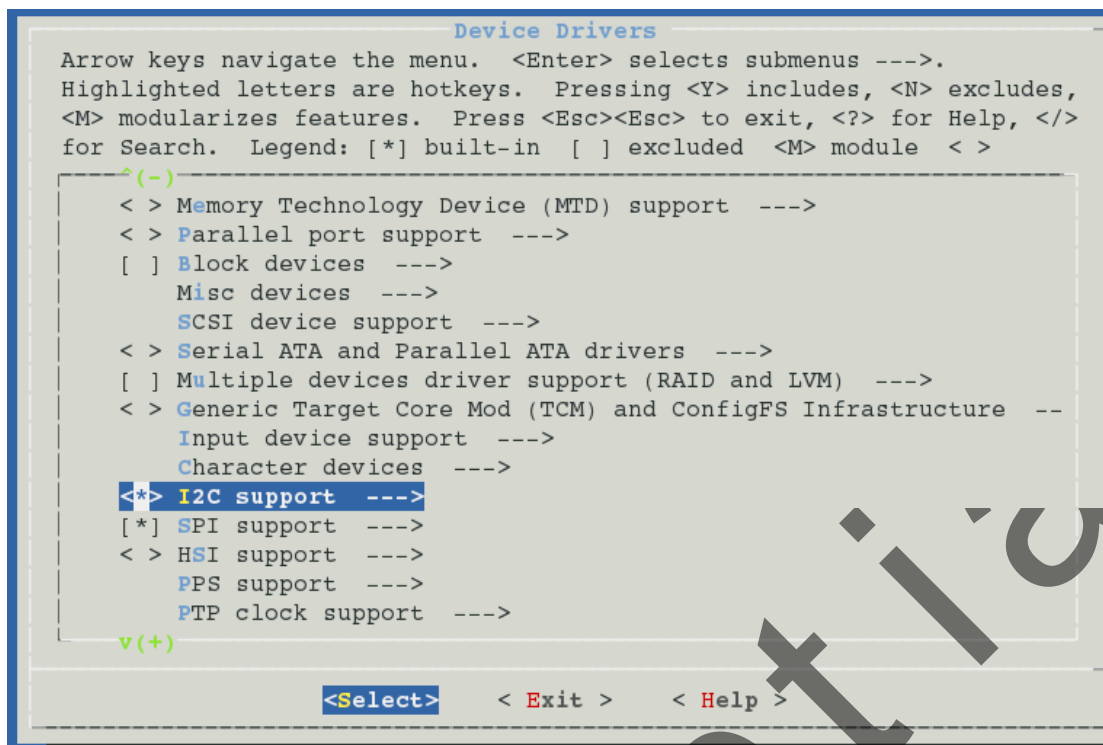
Device Drivers

Arrow keys navigate the menu. <Enter> selects submenus --->. Highlighted letters are hotkeys. Pressing <Y> includes, <N> excludes, <M> modularizes features. Press <Esc><Esc> to exit, <?> for Help, </> for Search. Legend: [*] built-in [ ] excluded <M> module < >

^(-)
< > Memory Technology Device (MTD) support --->
< > Parallel port support --->
[ ] Block devices --->
Misc devices --->
SCSI device support --->
< > Serial ATA and Parallel ATA drivers --->
[ ] Multiple devices driver support (RAID and LVM) --->
< > Generic Target Core Mod (TCM) and ConfigFS Infrastructure --
Input device support --->
Character devices --->
<*> I2C support --->
[*] SPI support --->
< > HSI support --->
PPS support --->
PTP clock support --->
v(+)

<Select> < Exit > < Help >